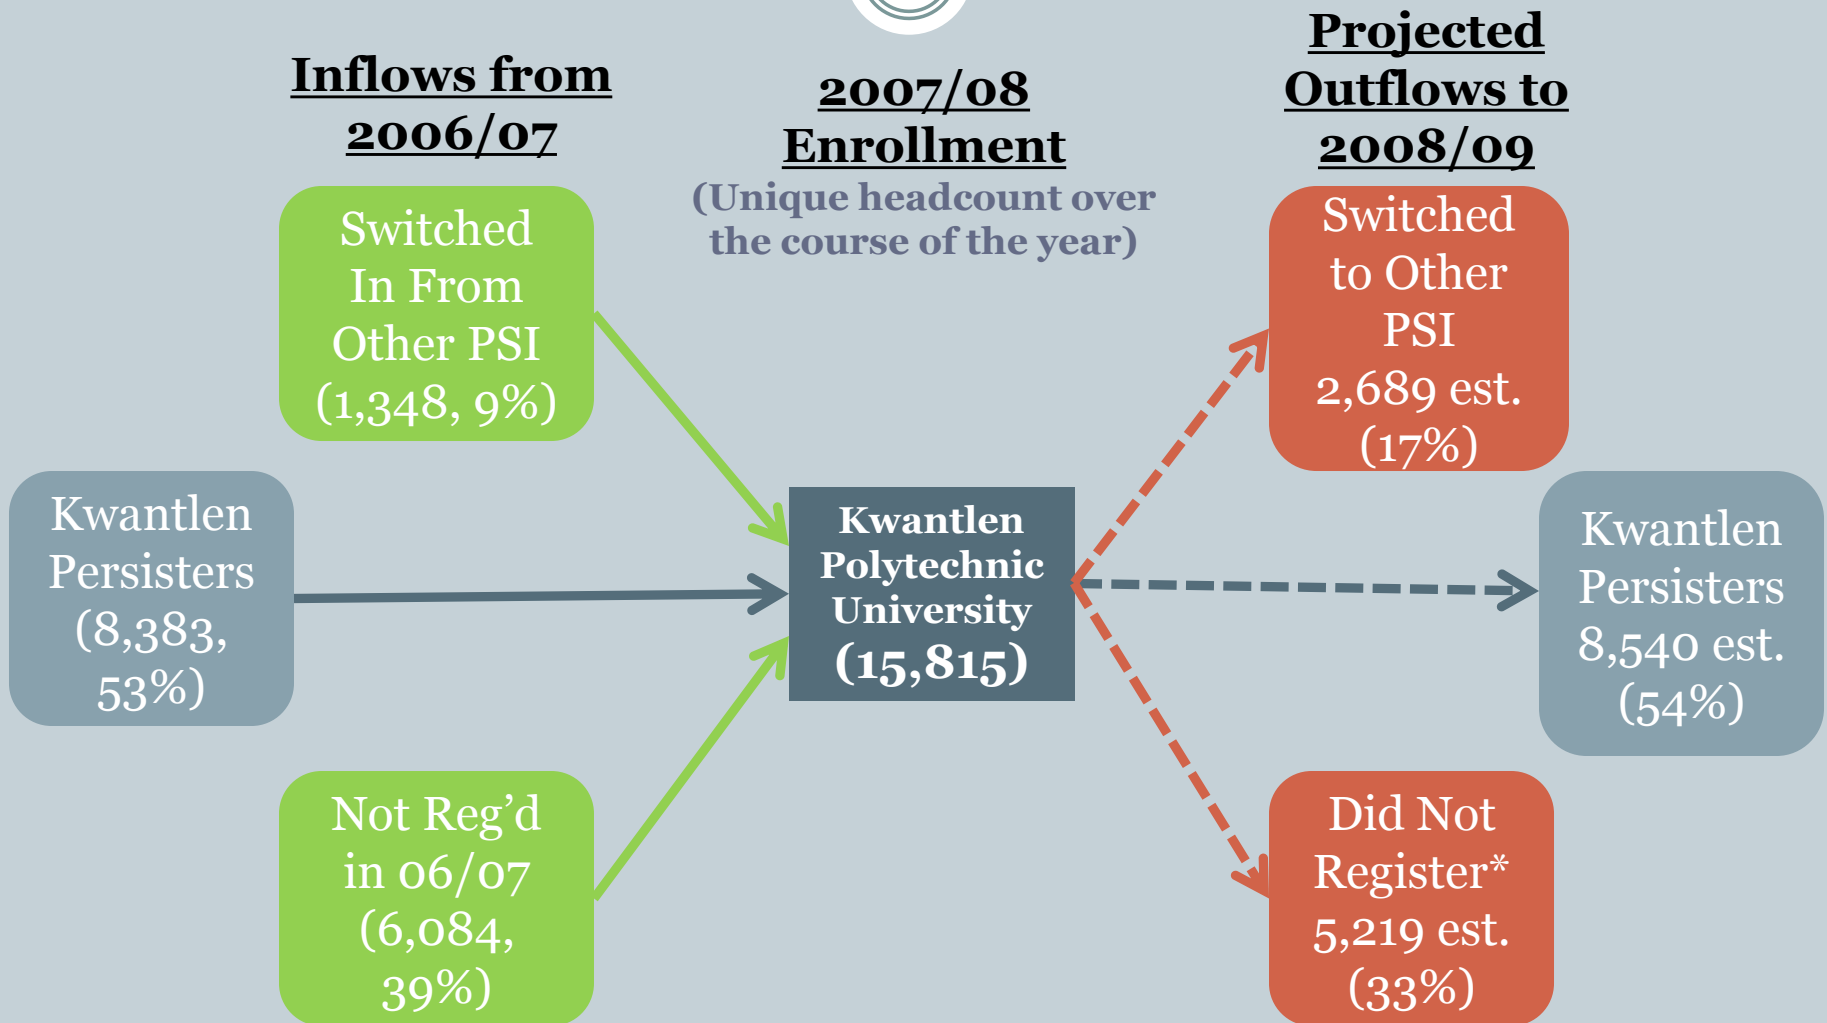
Inflows from 2006/07

2007/08 Enrollment

(Unique headcount over the course of the year)

Projected Outflows to 2008/09

Switched In From Other PSI (1,348, 9%)

Kwantlen Persisters (8,383, 53%)

Not Reg'd in 06/07 (6,084, 39%)

Kwantlen Polytechnic University (15,815)

Switched to Other PSI 2,689 est. (17%)

Kwantlen Persisters 8,540 est. (54%)

Did Not Register* 5,219 est. (33%)